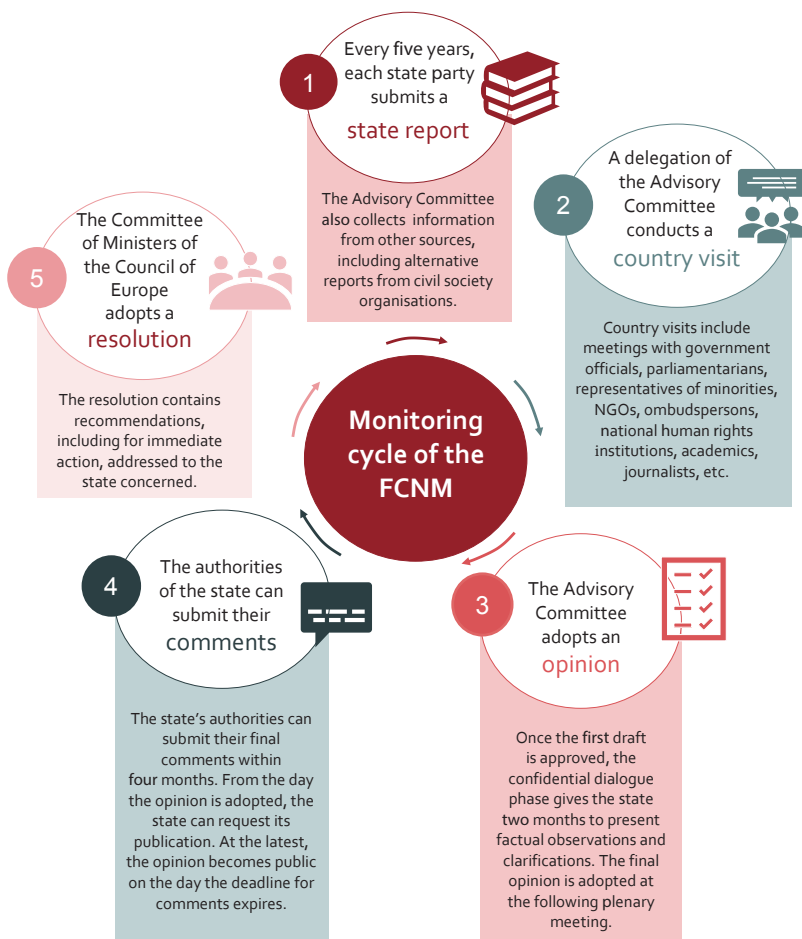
1

Every five years, each state party submits a state report

The Advisory Committee also collects information from other sources, including alternative reports from civil society organisations.

2

A delegation of the Advisory Committee conducts a country visit

Country visits include meetings with government officials, parliamentarians, representatives of minorities, NGOs, ombudspersons, national human rights institutions, academics, journalists, etc.

3

The Advisory Committee adopts an opinion

Once the first draft is approved, the confidential dialogue phase gives the state two months to present factual observations and clarifications. The final opinion is adopted at the following plenary meeting.

4

The authorities of the state can submit their comments

The state's authorities can submit their final comments within four months. From the day the opinion is adopted, the state can request its publication. At the latest, the opinion becomes public on the day the deadline for comments expires.

5

The Committee of Ministers of the Council of Europe adopts a resolution

The resolution contains recommendations, including for immediate action, addressed to the state concerned.

Monitoring cycle of the FCNM